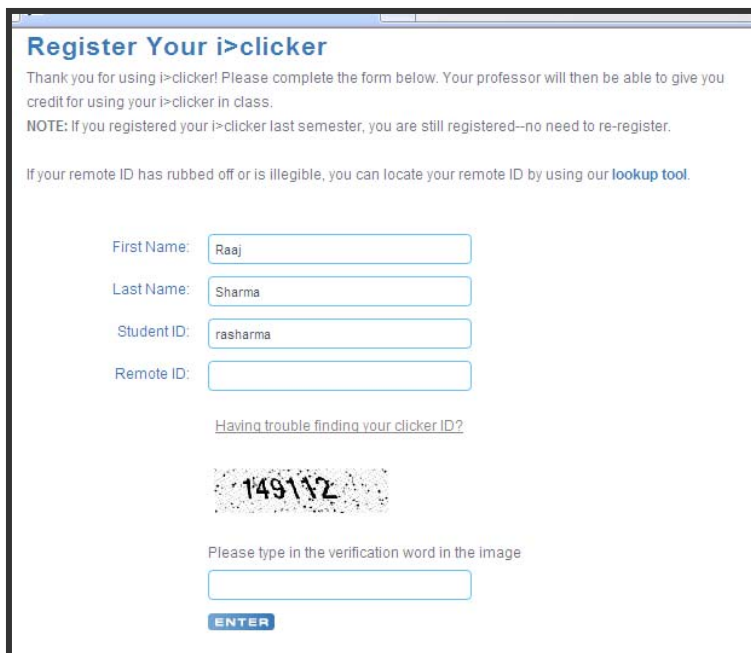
Register Your i>clicker

Thank you for using i>clicker! Please complete the form below. Your professor will then be able to give you credit for using your i>clicker in class.
NOTE: If you registered your i>clicker last semester, you are still registered--no need to re-register.

If your remote ID has rubbed off or is illegible, you can locate your remote ID by using our lookup tool.

First Name: Raaj

Last Name: Sharma

Student ID: rasharma

Remote ID:

Having trouble finding your clicker ID?

149112

Please type in the verification word in the image

ENTER